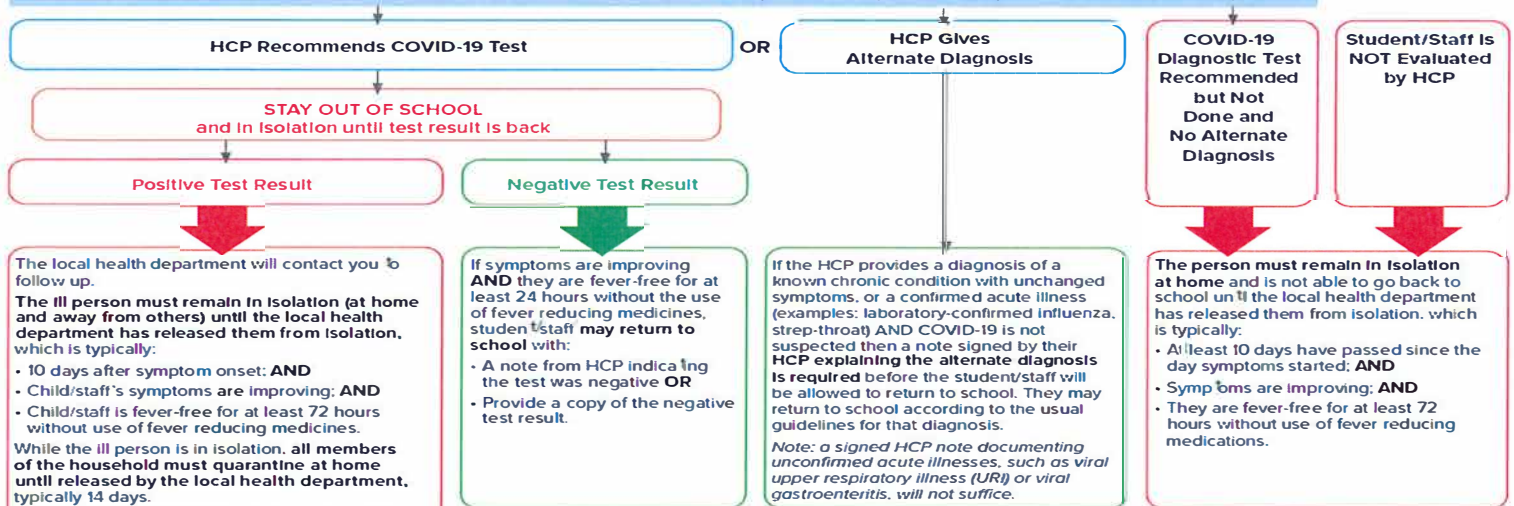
HCP Recommends COVID-19 Test

OR

HCP Gives Alternate Diagnosis

COVID-19 Diagnostic Test Recommended but Not Done and No Alternate Diagnosis

Student/Staff Is NOT Evaluated by HCP

STAY OUT OF SCHOOL and in isolation until test result is back

Positive Test Result

Negative Test Result

The local health department will contact you to follow up.

The ill person must remain in isolation (at home and away from others) until the local health department has released them from isolation, which is typically:

• 10 days after symptom onset; AND
• Child/staff's symptoms are improving; AND
• Child/staff is fever-free for at least 72 hours without use of fever reducing medicines.

While the ill person is in isolation, all members of the household must quarantine at home until released by the local health department, typically 14 days.

If symptoms are improving AND they are fever-free for at least 24 hours without the use of fever reducing medicines, student/staff may return to school with:

• A note from HCP indicating the test was negative OR
• Provide a copy of the negative test result.

If the HCP provides a diagnosis of a known chronic condition with unchanged symptoms, or a confirmed acute illness (examples: laboratory-confirmed influenza, strep-throat) AND COVID-19 is not suspected then a note signed by their HCP explaining the alternate diagnosis is required before the student/staff will be allowed to return to school. They may return to school according to the usual guidelines for that diagnosis.

Note: a signed HCP note documenting unconfirmed acute illnesses, such as viral upper respiratory illness (URI) or viral gastroenteritis, will not suffice.

The person must remain in isolation at home and is not able to go back to school until the local health department has released them from isolation, which is typically:

• At least 10 days have passed since the day symptoms started; AND
• Symptoms are improving; AND
• They are fever-free for at least 72 hours without use of fever reducing medications.